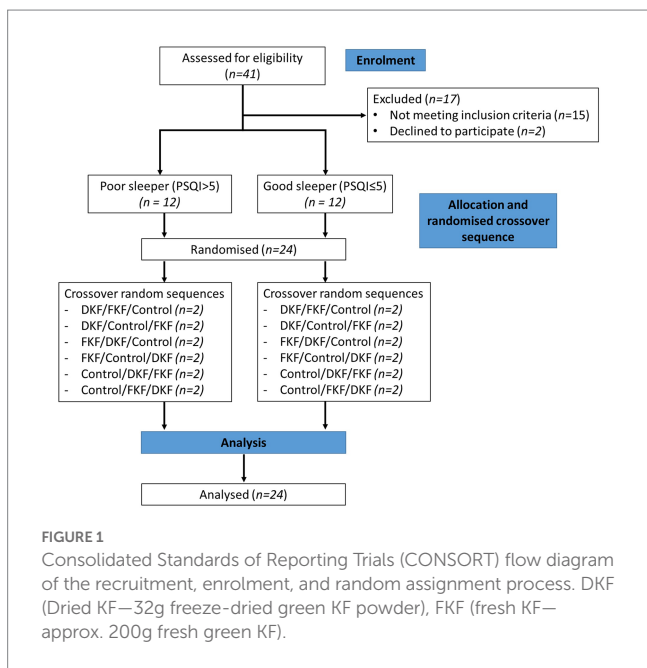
Assessed for eligibility
(n=41)

Enrolment

Excluded (n=17)
• Not meeting inclusion criteria (n=15)
• Declined to participate (n=2)

Poor sleeper (PSQI>5)
(n = 12)

Good sleeper (PSQI≤5)
(n = 12)

Allocation and randomised crossover sequence

Randomised (n=24)

Crossover random sequences
- DKF/FKF/Control (n=2)
- DKF/Control/FKF (n=2)
- FKF/DKF/Control (n=2)
- FKF/Control/DKF (n=2)
- Control/DKF/FKF (n=2)
- Control/FKF/DKF (n=2)

Crossover random sequences
- DKF/FKF/Control (n=2)
- DKF/Control/FKF (n=2)
- FKF/DKF/Control (n=2)
- FKF/Control/DKF (n=2)
- Control/DKF/FKF (n=2)
- Control/FKF/DKF (n=2)

Analysis

Analysed (n=24)

FIGURE 1
Consolidated Standards of Reporting Trials (CONSORT) flow diagram of the recruitment, enrolment, and random assignment process. DKF (Dried KF—32g freeze-dried green KF powder), FKF (fresh KF—approx. 200g fresh green KF).